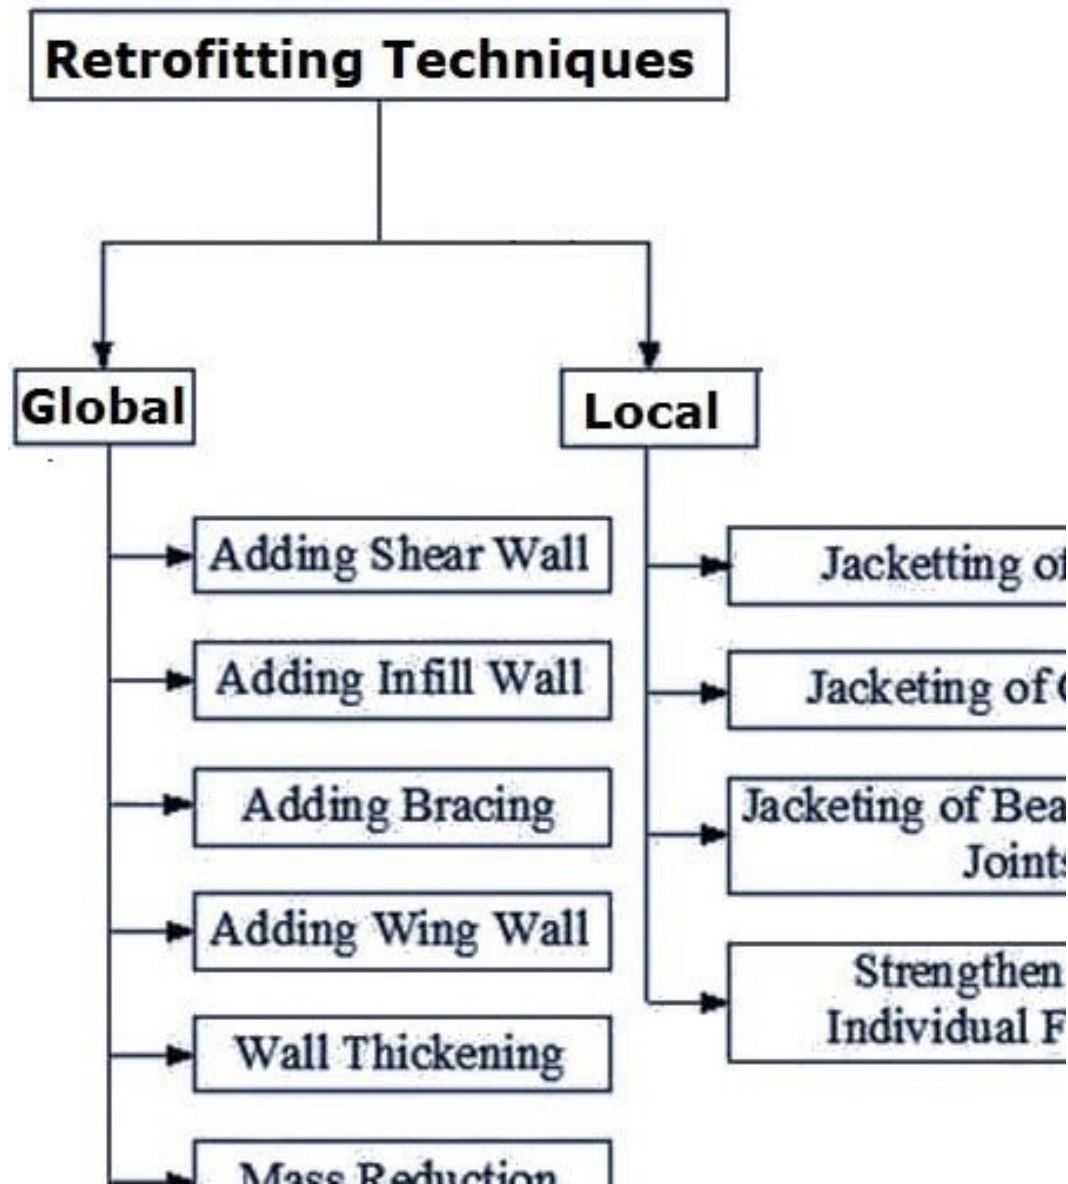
Retrofitting Techniques

Global

Local

Adding Shear Wall

Adding Infill Wall

Adding Bracing

Adding Wing Wall

Wall Thickening

Mass Reduction

Jacketting of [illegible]

Jacketing of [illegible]

Jacketing of Bea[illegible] Joint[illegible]

Strengthen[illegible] Individual F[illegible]